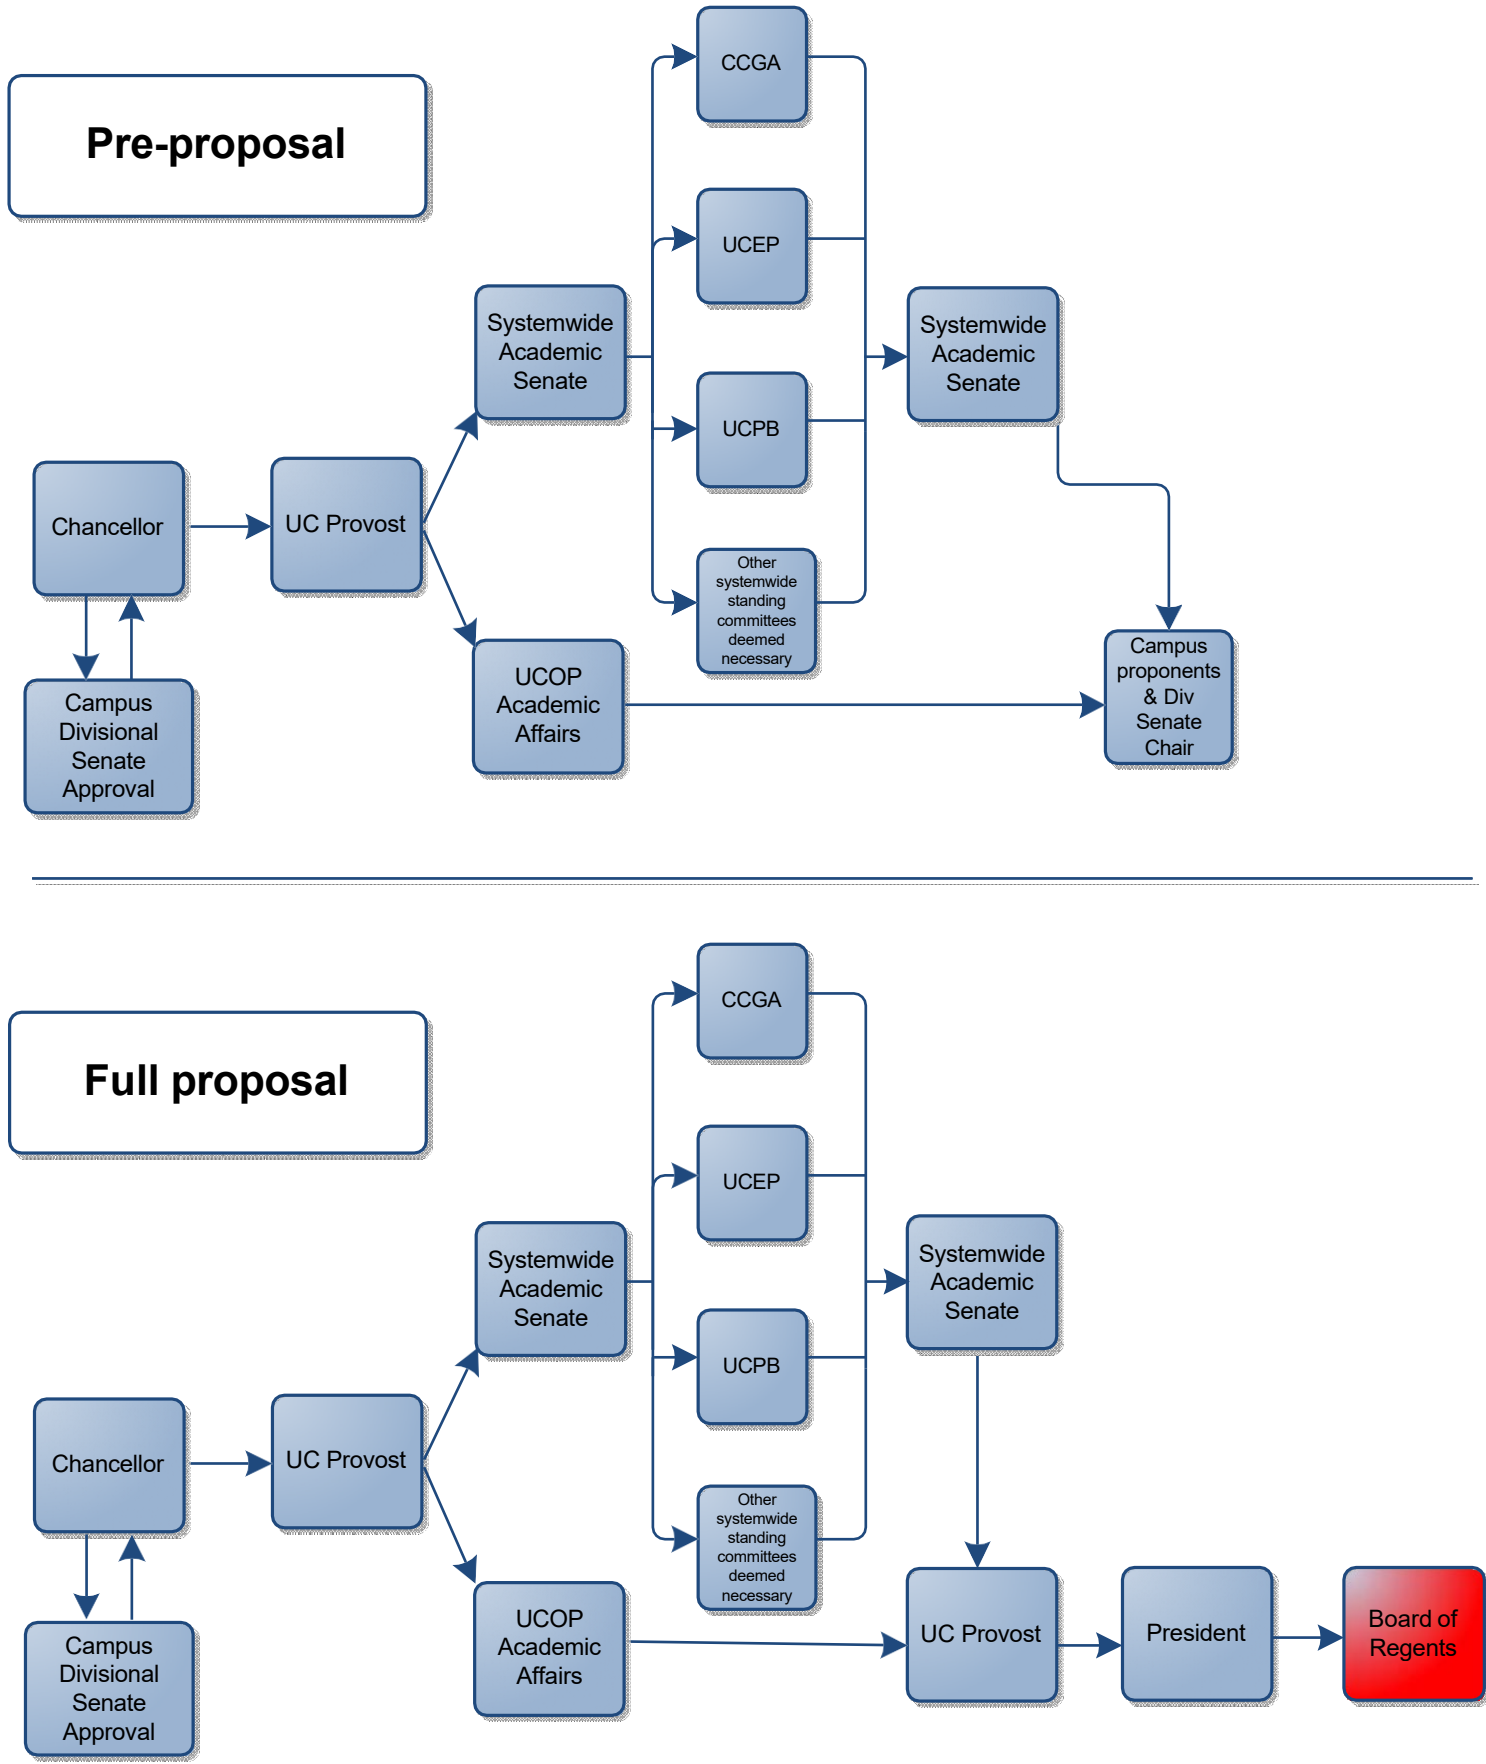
Pre-proposal

CCGA

UCEP

Systemwide Academic Senate

UCPB

Systemwide Academic Senate

Chancellor

UC Provost

Other systemwide standing committees deemed necessary

Campus Divisional Senate Approval

UCOP Academic Affairs

Campus proponents & Div Senate Chair

Full proposal

CCGA

UCEP

Systemwide Academic Senate

Systemwide Academic Senate

UCPB

Chancellor

UC Provost

Other systemwide standing committees deemed necessary

Campus Divisional Senate Approval

UCOP Academic Affairs

UC Provost

President

Board of Regents